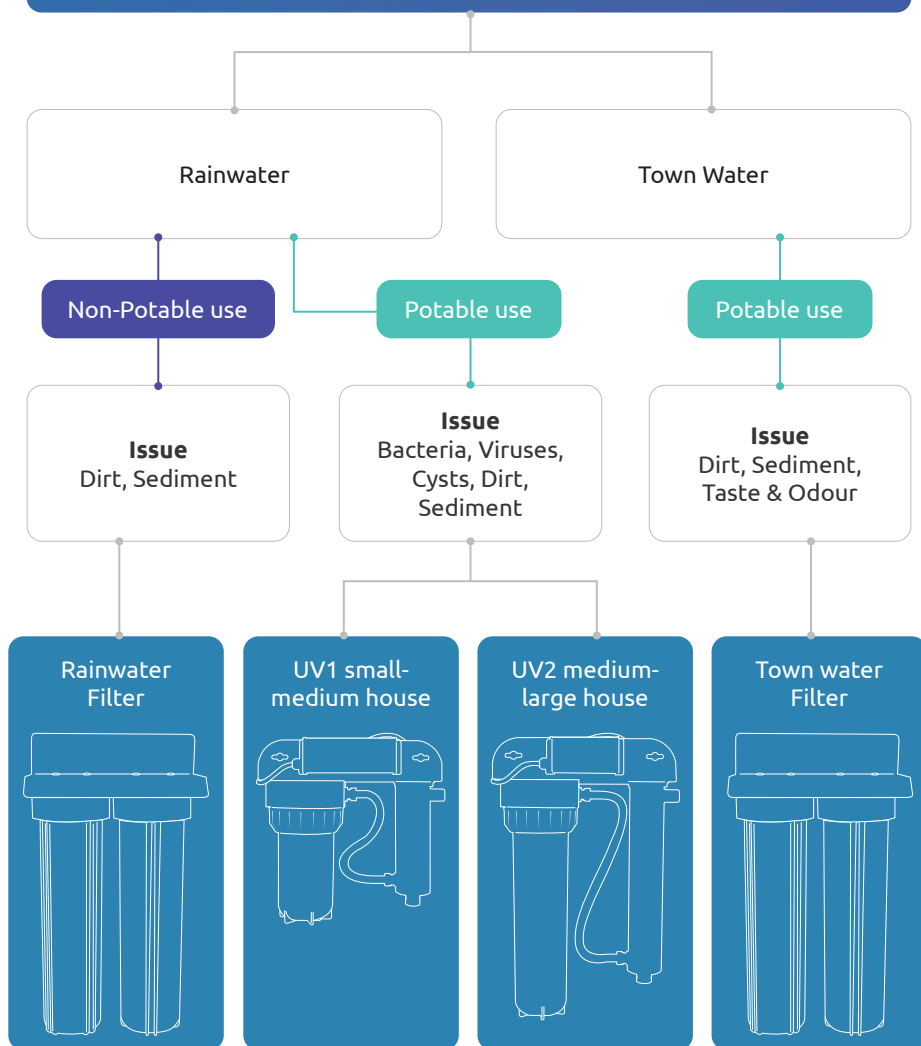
Rainwater

Town Water

Non-Potable use

Potable use

Potable use

**Issue**
Dirt, Sediment

**Issue**
Bacteria, Viruses, Cysts, Dirt, Sediment

**Issue**
Dirt, Sediment, Taste & Odour

Rainwater Filter

UV1 small-medium house

UV2 medium-large house

Town water Filter